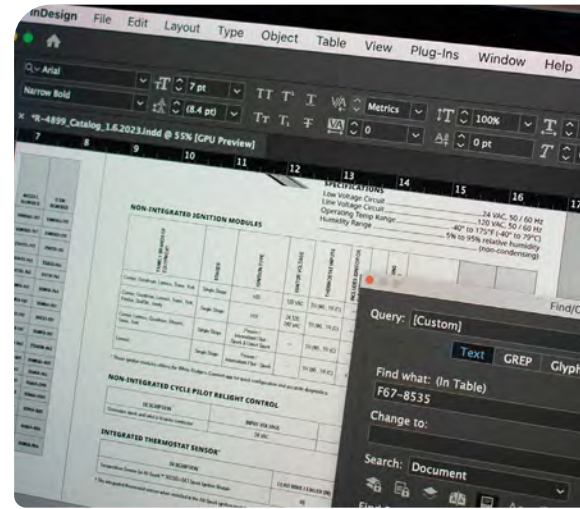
InDesign File Edit Layout Type Object Table View Plug-Ins Window Help

Arial
Narrow Bold
7 pt
(8.4 pt)
Metrics
0
100%
0 pt

*R-4899_Catalog_1.6.2023.indd @ 55% [GPU Preview]

7 8 9 10 11 12 13 14 15 16 17

SPECIFICATIONS
Low Voltage Circuit 24 VAC, 50 / 60 Hz
Line Voltage Circuit 120 VAC, 50 / 60 Hz
Operating Temp Range -40° to 175°F (-40° to 79°C)
Humidity Range 5% to 95% relative humidity (non-condensing)

NON-INTEGRATED IGNITION MODULES

NON-INTEGRATED CYCLE PILOT RELIGHT CONTROL

INTEGRATED THERMOSTAT SENSOR

Find/C
Query: [Custom]
Text GREP Glyph
Find what: (In Table)
F67-8535
Change to:
Search: Document